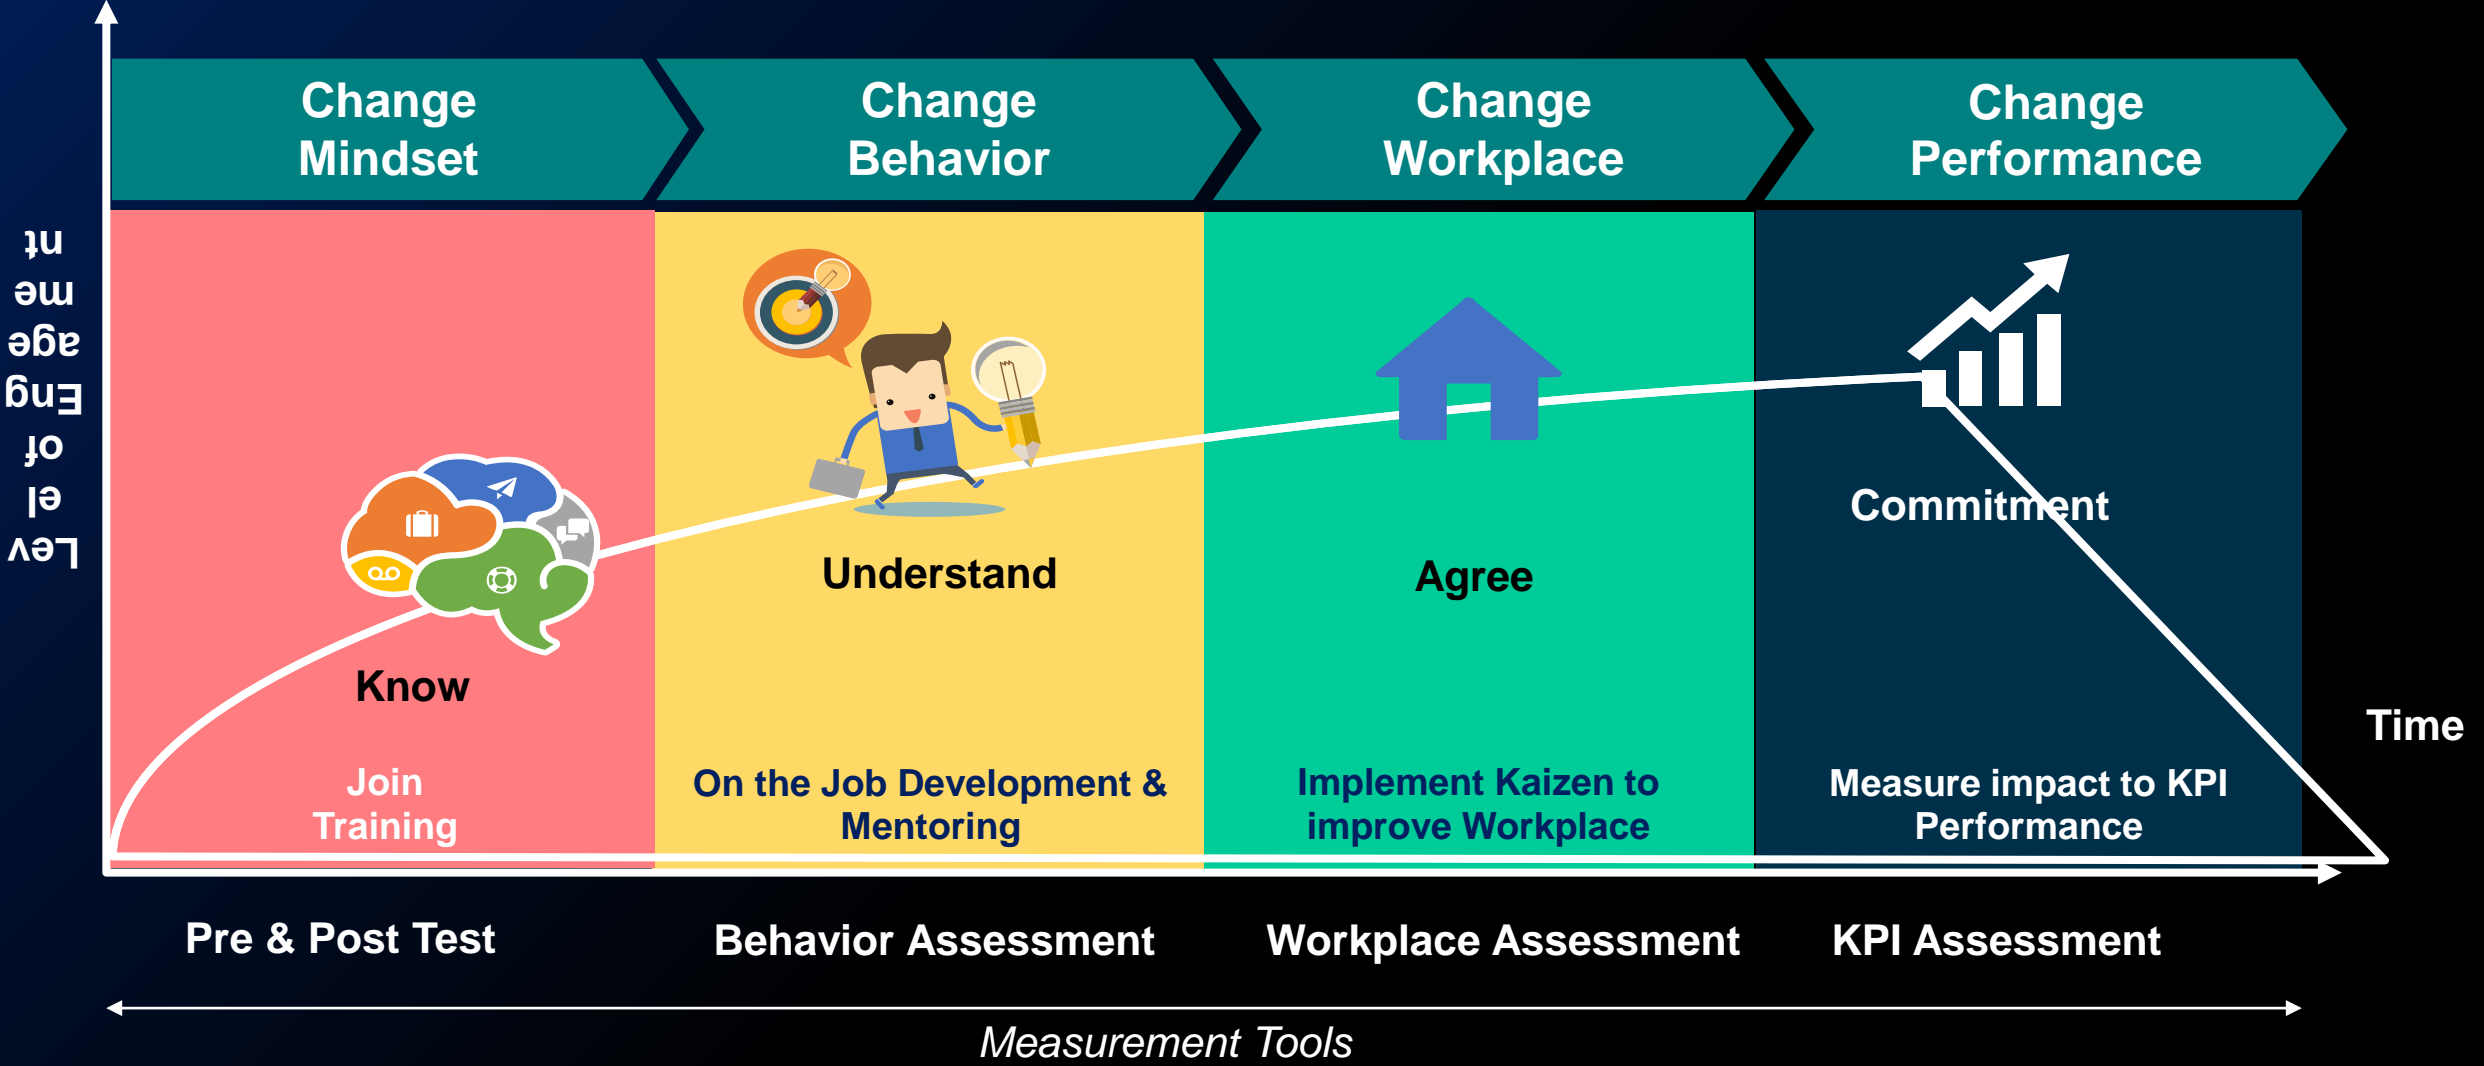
Lev el of Eng age me nt

Change Mindset

Change Behavior

Change Workplace

Change Performance

Know

Understand

Agree

Commitment

Time

Join Training

On the Job Development & Mentoring

Implement Kaizen to improve Workplace

Measure impact to KPI Performance

Pre & Post Test

Behavior Assessment

Workplace Assessment

KPI Assessment

Measurement Tools